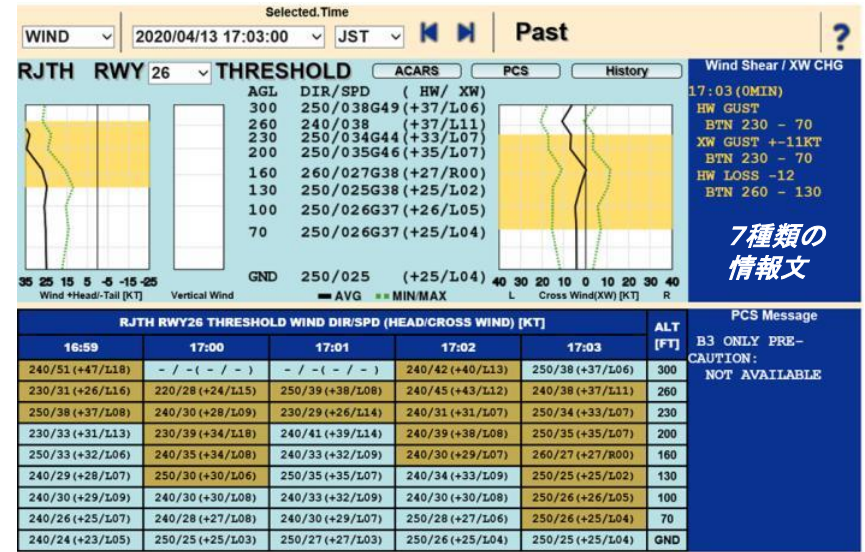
Selected.Time

WIND | 2020/04/13 17:03:00 | JST | Past | ?

RJTH RWY 26 THRESHOLD ACARS PCS History

| AGL | DIR/SPD | ( HW/ XW) |
|---|---|---|
| 300 | 250/038G49 | (+37/L06) |
| 260 | 240/038 | (+37/L11) |
| 230 | 250/034G44 | (+33/L07) |
| 200 | 250/035G46 | (+35/L07) |
| 160 | 260/027G38 | (+27/R00) |
| 130 | 250/025G38 | (+25/L02) |
| 100 | 250/026G37 | (+26/L05) |
| 70 | 250/026G37 | (+25/L04) |
| GND | 250/025 | (+25/L04) |

35 25 15 5 -5 -15 -25
Wind +Head/-Tail [KT] Vertical Wind
AVG MIN/MAX
40 30 20 10 0 10 20 30 40
L Cross Wind(XW) [KT] R

Wind Shear / XW CHG
17:03(0MIN)
HW GUST
BTN 230 - 70
XW GUST +-11KT
BTN 230 - 70
HW LOSS -12
BTN 260 - 130

7種類の
情報文

RJTH RWY26 THRESHOLD WIND DIR/SPD (HEAD/CROSS WIND) [KT]

| 16:59 | 17:00 | 17:01 | 17:02 | 17:03 | ALT [FT] |
|---|---|---|---|---|---|
| 240/51(+47/L18) | - / -( - / - ) | - / -( - / - ) | 240/42(+40/L13) | 250/38(+37/L06) | 300 |
| 230/31(+26/L16) | 220/28(+24/L15) | 250/39(+38/L08) | 240/45(+43/L12) | 240/38(+37/L11) | 260 |
| 250/38(+37/L08) | 240/30(+28/L09) | 230/29(+26/L14) | 240/31(+31/L07) | 250/34(+33/L07) | 230 |
| 230/33(+31/L13) | 230/39(+34/L18) | 240/41(+39/L14) | 240/39(+38/L08) | 250/35(+35/L07) | 200 |
| 250/33(+32/L06) | 240/35(+34/L08) | 240/33(+32/L09) | 240/30(+29/L07) | 260/27(+27/R00) | 160 |
| 240/29(+28/L07) | 250/30(+30/L06) | 250/35(+35/L07) | 240/34(+33/L09) | 250/25(+25/L02) | 130 |
| 240/30(+29/L09) | 240/30(+30/L08) | 240/33(+32/L09) | 240/30(+30/L08) | 250/26(+26/L05) | 100 |
| 240/26(+25/L07) | 240/28(+27/L08) | 240/30(+29/L07) | 250/28(+27/L06) | 250/26(+25/L04) | 70 |
| 240/24(+23/L05) | 250/25(+25/L03) | 250/27(+27/L03) | 250/26(+25/L04) | 250/25(+25/L04) | GND |

PCS Message
B3 ONLY PRE-
CAUTION:
NOT AVAILABLE